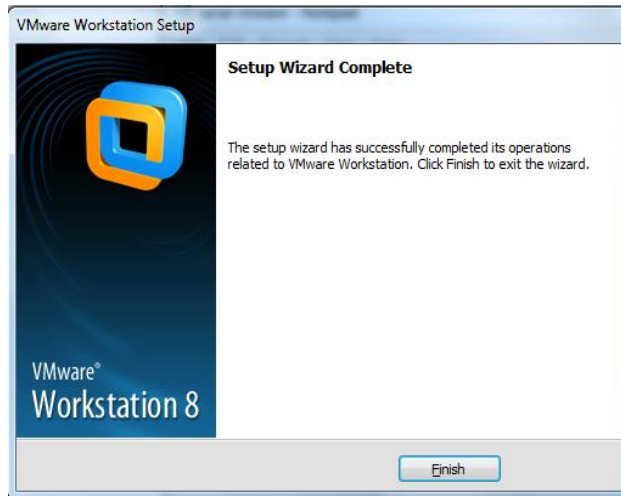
VMware Workstation Setup

Setup Wizard Complete

The setup wizard has successfully completed its operations related to VMware Workstation. Click Finish to exit the wizard.

VMware®
Workstation 8

Finish